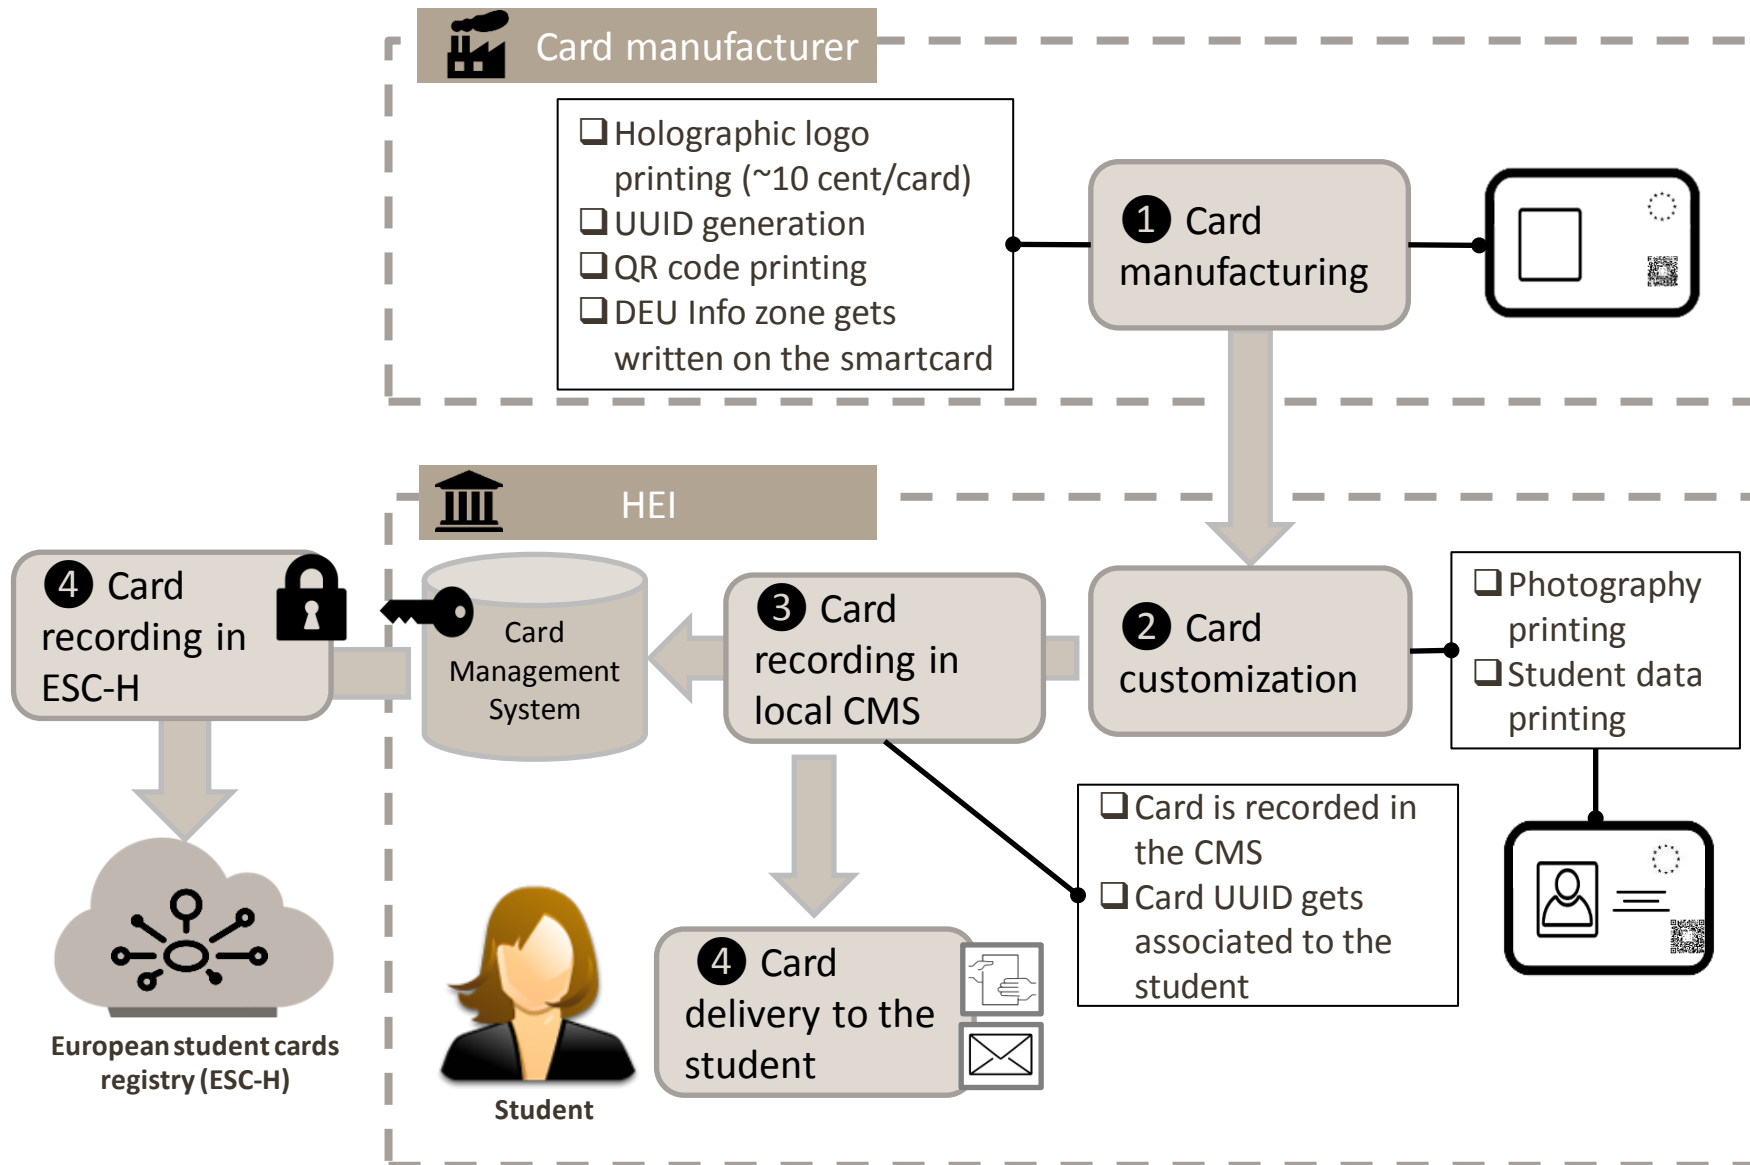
Card manufacturer

❑ Holographic logo printing (~10 cent/card)
❑ UUID generation
❑ QR code printing
❑ DEU Info zone gets written on the smartcard

1 Card manufacturing

HEI

4 Card recording in ESC-H

Card Management System

3 Card recording in local CMS

2 Card customization

❑ Photography printing
❑ Student data printing

❑ Card is recorded in the CMS
❑ Card UUID gets associated to the student

4 Card delivery to the student

European student cards registry (ESC-H)

Student